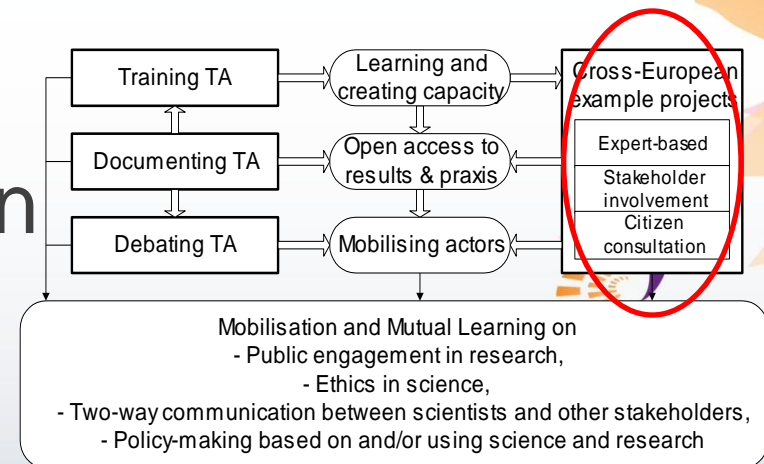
n

Training TA

Documenting TA

Debating TA

Learning and creating capacity

Open access to results & praxis

Mobilising actors

Cross-European example projects

Expert-based

Stakeholder involvement

Citizen consultation

Mobilisation and Mutual Learning on
- Public engagement in research,
- Ethics in science,
- Two-way communication between scientists and other stakeholders,
- Policy-making based on and/or using science and research